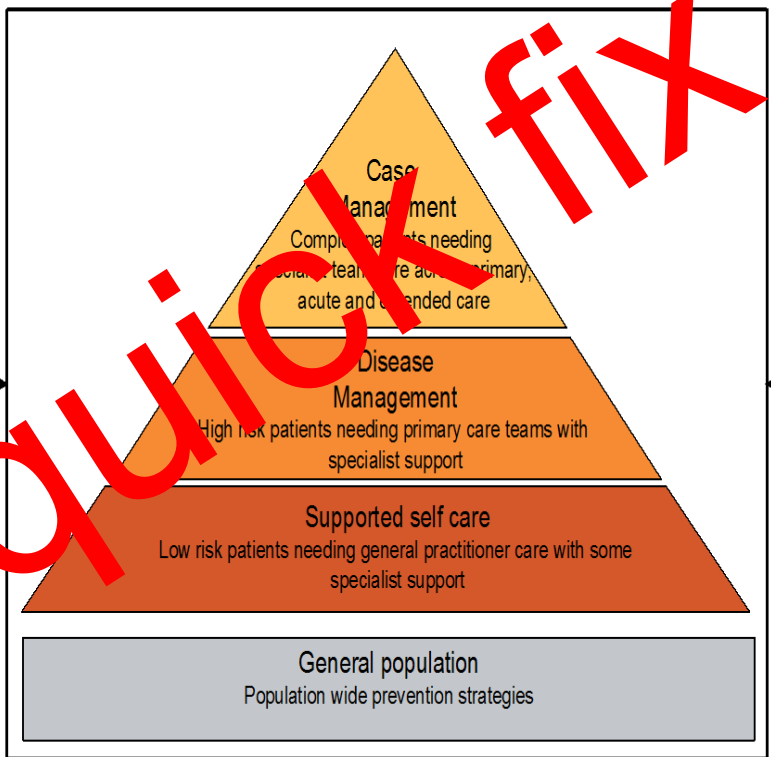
quick fix

Case Management
Compl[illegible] patients needing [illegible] team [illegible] care acr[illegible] primary, acute and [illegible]ended care

Disease Management
High risk patients needing primary care teams with specialist support

Supported self care
Low risk patients needing general practitioner care with some specialist support

General population
Population wide prevention strategies